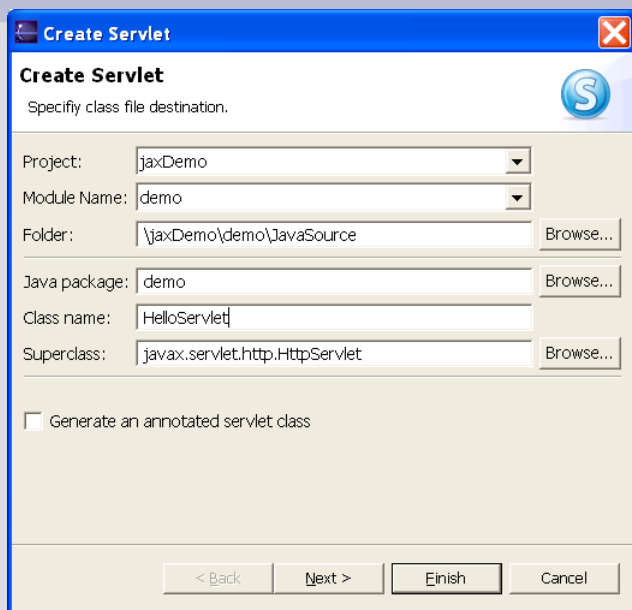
Create Servlet

Create Servlet

Specifiy class file destination.

Project: jaxDemo

Module Name: demo

Folder: \jaxDemo\demo\JavaSource

Browse...

Java package: demo

Browse...

Class name: HelloServlet

Superclass: javax.servlet.http.HttpServlet

Browse...

Generate an annotated servlet class

< Back

Next >

Finish

Cancel